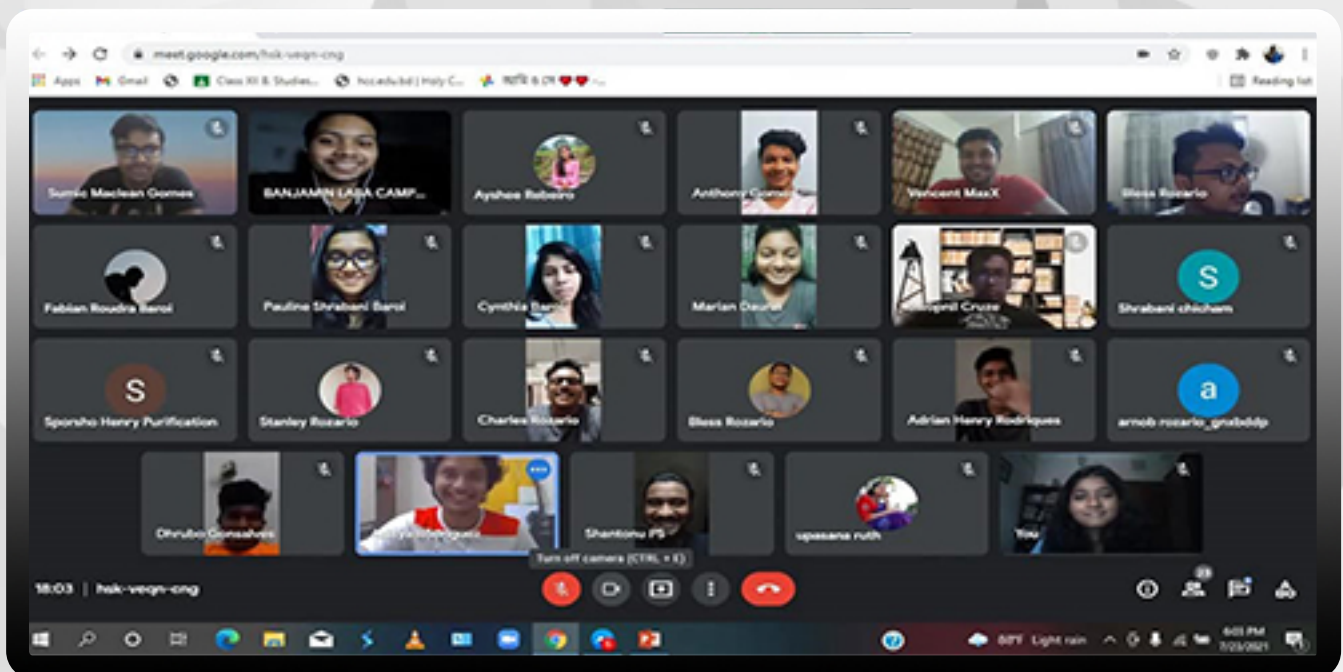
meet.google.com/hsk-veqn-cng

Apps Gmail Class XII & Studies... hcc.edu.bd | Holy C... Reading list

Sumic Maclean Gomes
BANJAMIN LABA CAMP...
Ayshee Rebeiro
Anthony Gomes
Vencent MaxX
Bless Rozario
Fabian Roudra Baroi
Pauline Shrabani Baroi
Cynthia Baroi
Marian Daung
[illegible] Cruze
S
Shrabani chicham
S
Sponsho Henry Purification
Stanley Rozario
Charles Rozario
Bless Rozario
Adrian Henry Rodrigues
a
arnob rozario_gnxbddp
Dhrubo Gonsalves
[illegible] Rodrigues
Shantonu PS
upasana ruth
You

Turn off camera (CTRL + E)

18:03 | hsk-veqn-cng

23

86°F Light rain
6:03 PM
7/23/2021